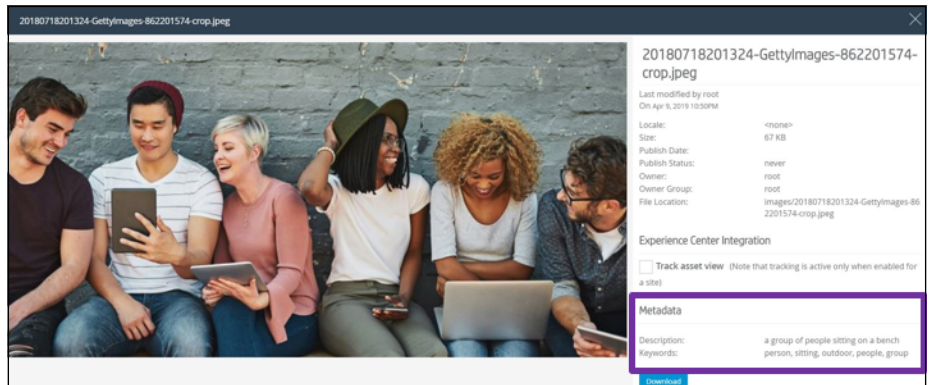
20180718201324-GettyImages-862201574-crop.jpeg

20180718201324-GettyImages-862201574-crop.jpeg

Last modified by root
On Apr 9, 2019 10:50PM

| | |
|---|---|
| Locale: | <none> |
| Size: | 67 KB |
| Publish Date: | |
| Publish Status: | never |
| Owner: | root |
| Owner Group: | root |
| File Location: | images/20180718201324-GettyImages-862201574-crop.jpeg |

Experience Center Integration

Track asset view (Note that tracking is active only when enabled for a site)

Metadata

| | |
|---|---|
| Description: | a group of people sitting on a bench |
| Keywords: | person, sitting, outdoor, people, group |

Download